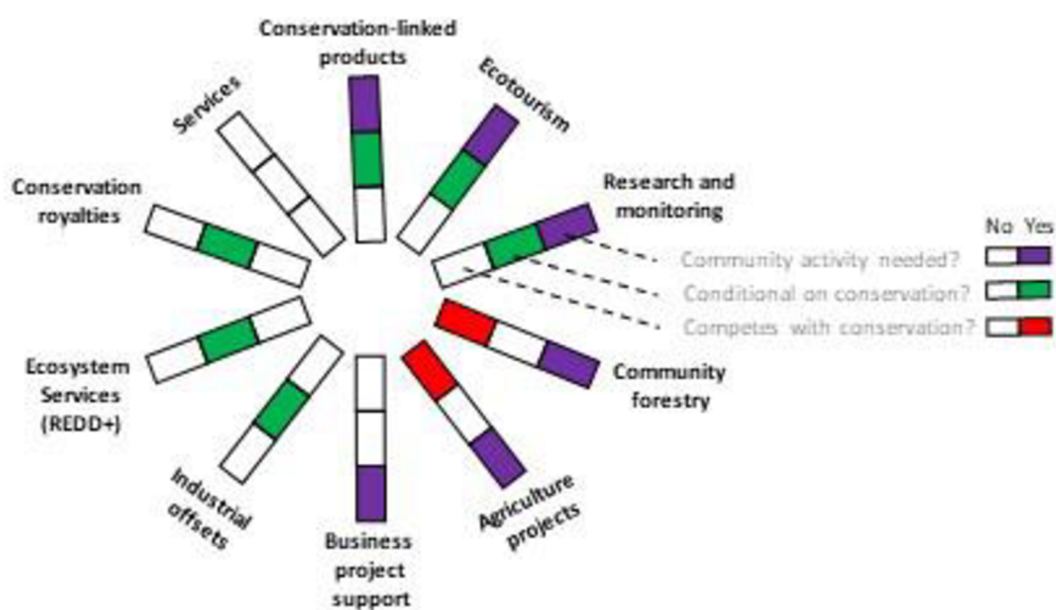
Conservation-linked products

Ecotourism

Services

Research and monitoring

Conservation royalties

No Yes

Community activity needed?

Conditional on conservation?

Competes with conservation?

Community forestry

Ecosystem Services (REDD+)

Industrial offsets

Business project support

Agriculture projects